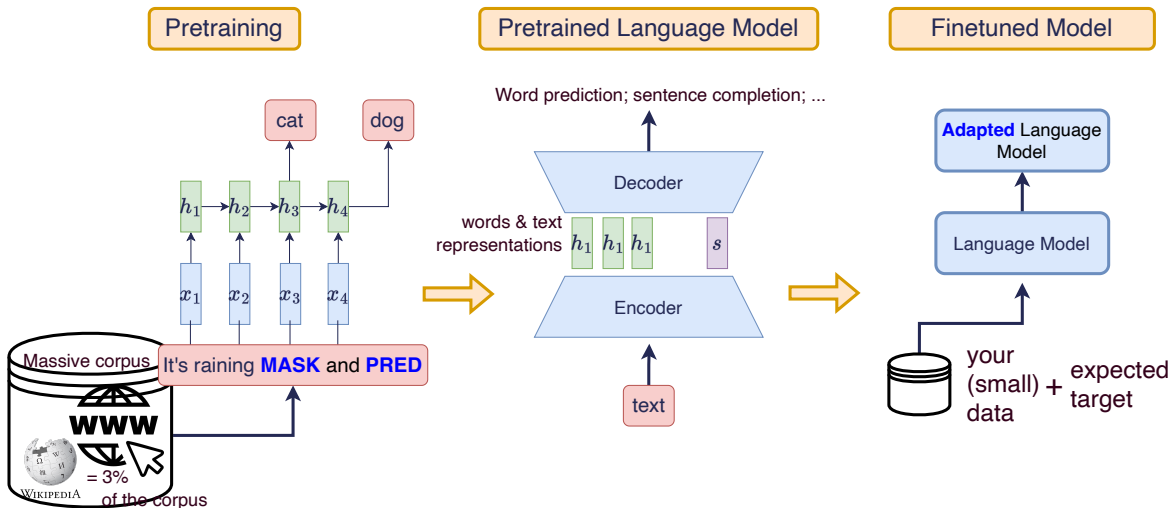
Pretraining

Pretrained Language Model

Finetuned Model

cat

dog

$h_1$ $h_2$ $h_3$ $h_4$

$x_1$ $x_2$ $x_3$ $x_4$

Massive corpus

It's raining MASK and PRED

WWW

WIKIPEDIA

= 3% of the corpus

Word prediction; sentence completion; ...

Decoder

words & text representations

$h_1$ $h_1$ $h_1$ $s$

Encoder

text

Adapted Language Model

Language Model

your (small) data + expected target